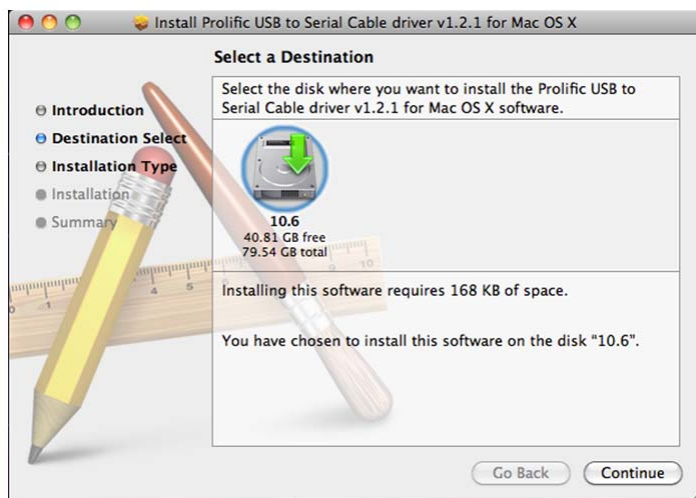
Install Prolific USB to Serial Cable driver v1.2.1 for Mac OS X

Select a Destination

Select the disk where you want to install the Prolific USB to Serial Cable driver v1.2.1 for Mac OS X software.

Introduction
Destination Select
Installation Type
Installation
Summary

10.6
40.81 GB free
79.54 GB total

Installing this software requires 168 KB of space.

You have chosen to install this software on the disk "10.6".

Go Back
Continue